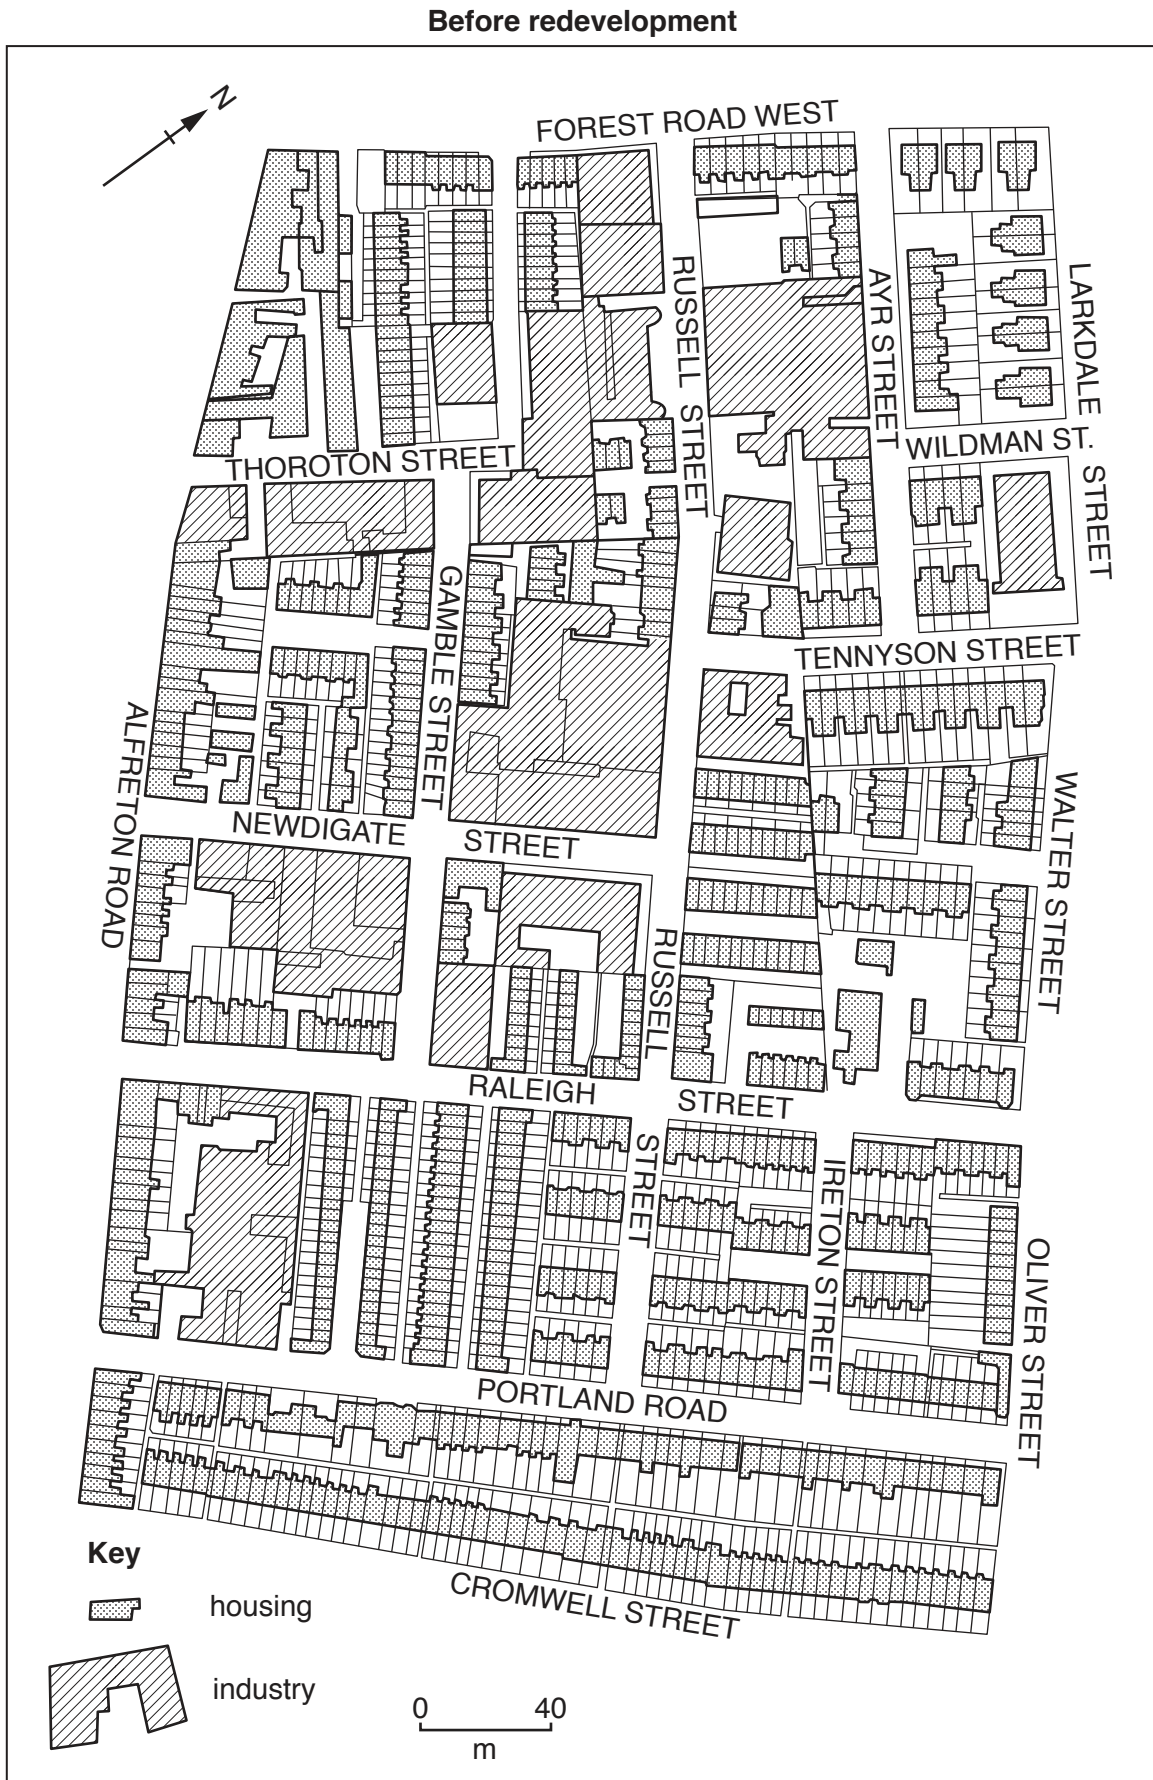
Before redevelopment

N

FOREST ROAD WEST

RUSSELL STREET

AYR STREET

LARKDALE

WILDMAN ST.

STREET

THOROTON STREET

GAMBLE STREET

TENNYSON STREET

ALFRETON ROAD

NEWDIGATE

STREET

WALTER STREET

RUSSELL

RALEIGH

STREET

STREET

IRETON STREET

OLIVER STREET

PORTLAND ROAD

CROMWELL STREET

Key

housing

industry

0 40

m